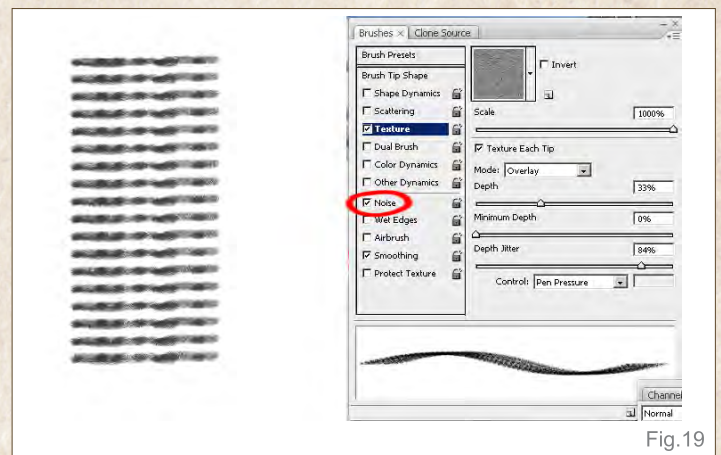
Brushes × | Clone Source

Brush Presets
Brush Tip Shape
☐ Shape Dynamics
☐ Scattering
☑ Texture
☐ Dual Brush
☐ Color Dynamics
☐ Other Dynamics
☑ Noise
☐ Wet Edges
☐ Airbrush
☑ Smoothing
☐ Protect Texture

☐ Invert

Scale 1000%

☑ Texture Each Tip

Mode: Overlay

Depth 33%

Minimum Depth 0%

Depth Jitter 84%

Control: Pen Pressure

Channel

Normal

Fig.19